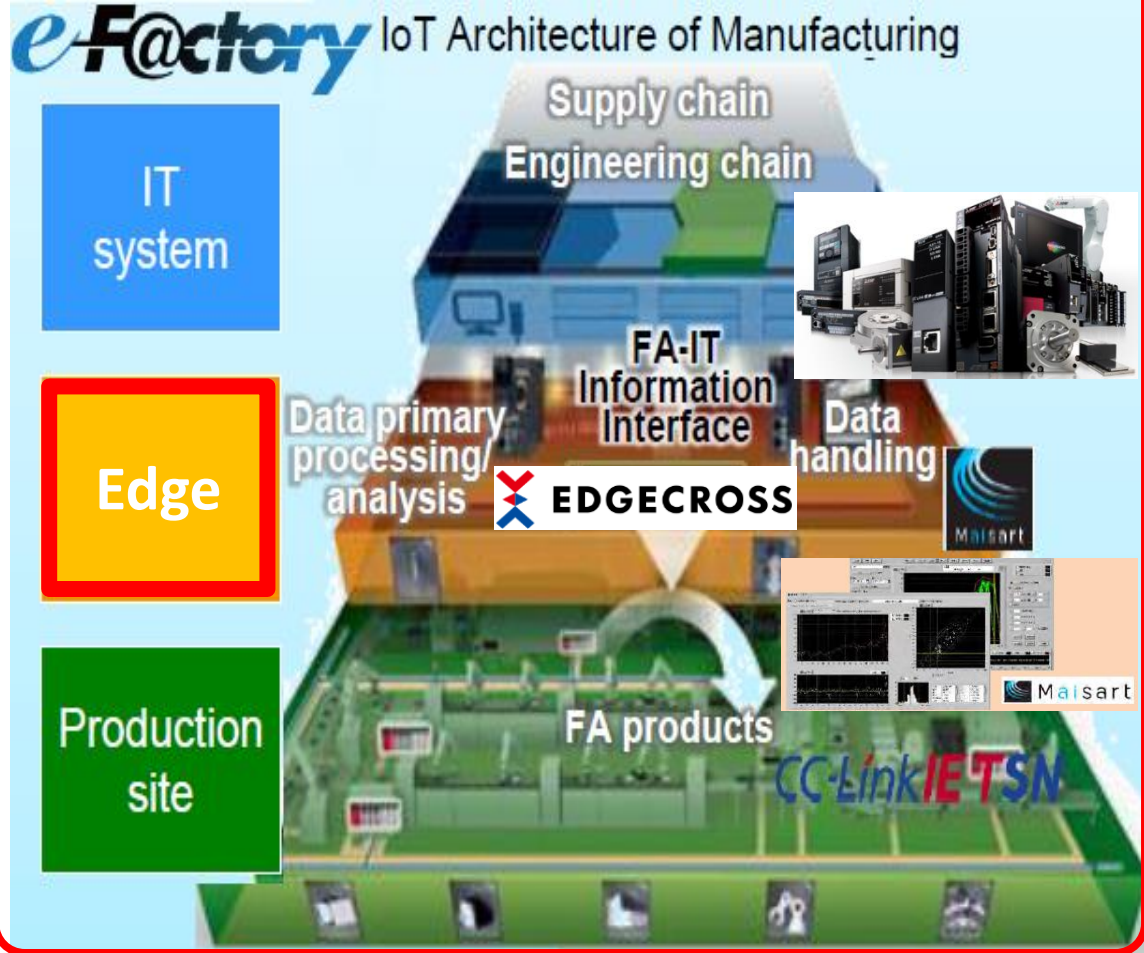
e-F@ctory IoT Architecture of Manufacturing

IT system

Edge

Production site

Supply chain

Engineering chain

FA-IT Information Interface

Data primary processing/ analysis

Data handling

EDGECROSS

Maisart

Maisart

FA products

CC-Link IE TSN